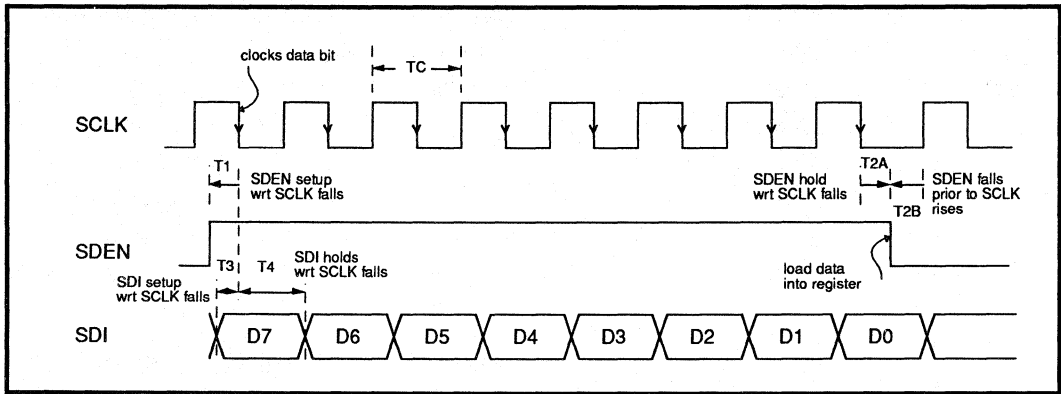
clocks data bit

TC

SCLK

T1

SDEN setup wrt SCLK falls

SDEN hold wrt SCLK falls

T2A

SDEN falls prior to SCLK rises

T2B

SDEN

T3

T4

SDI holds wrt SCLK falls

SDI setup wrt SCLK falls

load data into register

SDI

D7

D6

D5

D4

D3

D2

D1

D0